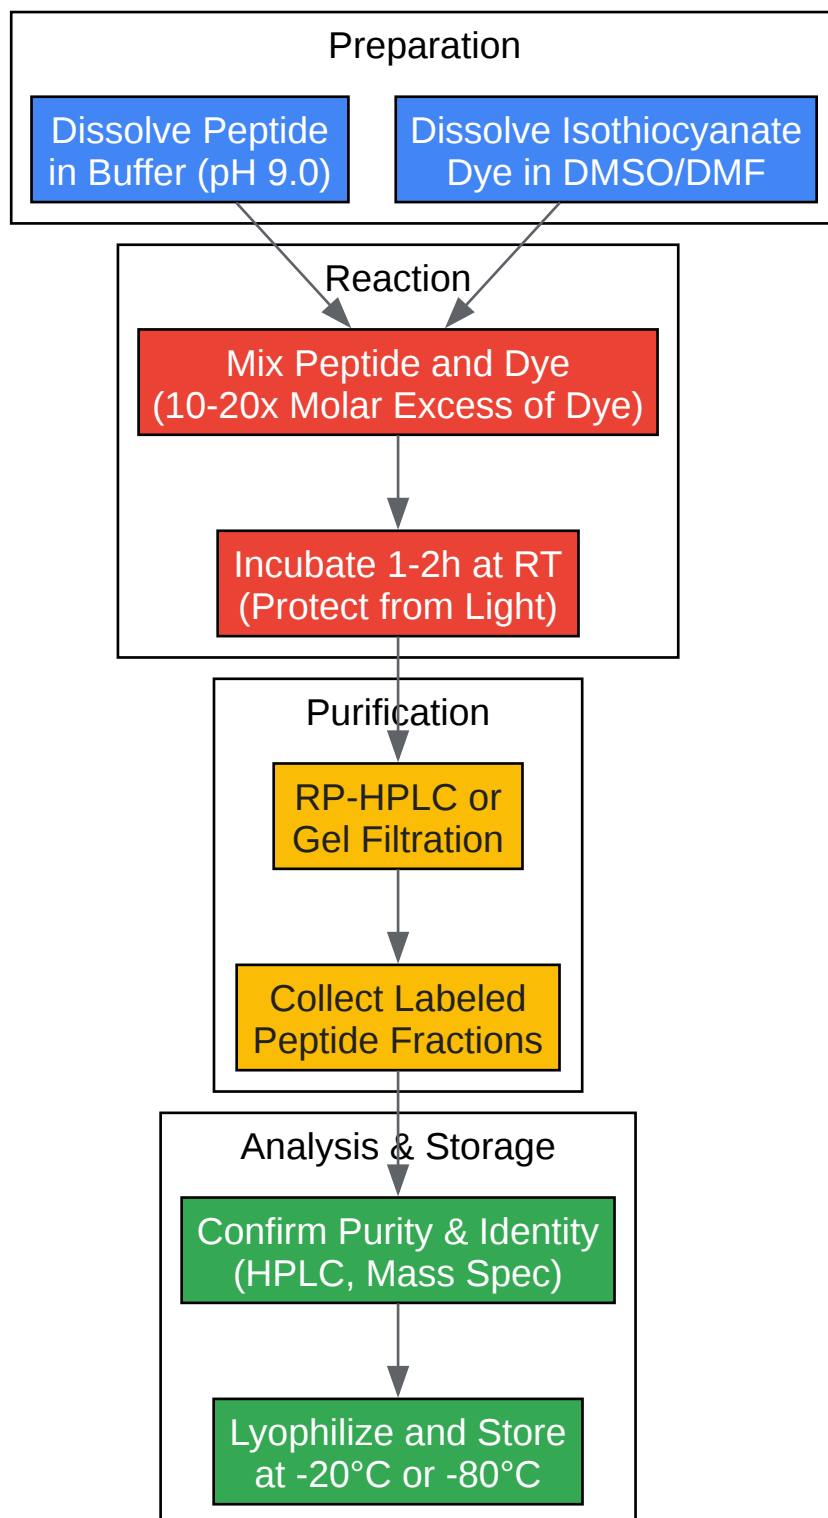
Preparation

Dissolve Peptide in Buffer (pH 9.0)

Dissolve Isothiocyanate Dye in DMSO/DMF

Reaction

Mix Peptide and Dye (10-20x Molar Excess of Dye)

Incubate 1-2h at RT (Protect from Light)

Purification

RP-HPLC or Gel Filtration

Collect Labeled Peptide Fractions

Analysis & Storage

Confirm Purity & Identity (HPLC, Mass Spec)

Lyophilize and Store at -20°C or -80°C